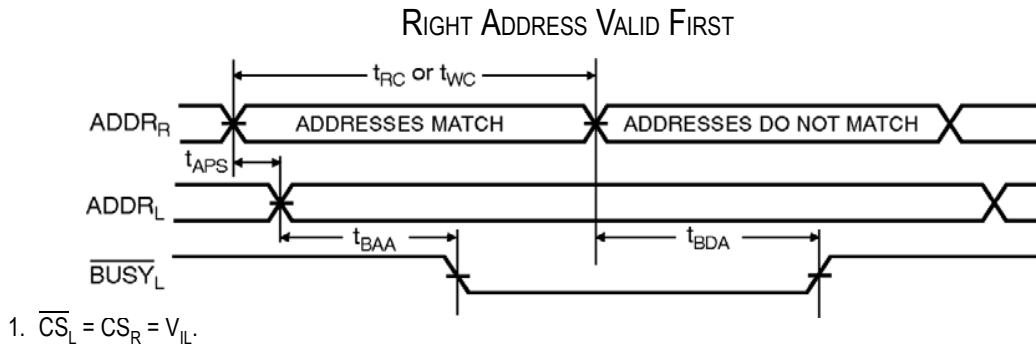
RIGHT ADDRESS VALID FIRST

$t_{RC}$ or $t_{WC}$

$ADDR_R$

ADDRESSES MATCH

ADDRESSES DO NOT MATCH

$t_{APS}$

$ADDR_L$

$t_{BAA}$

$t_{BDA}$

$\overline{BUSY}_L$

1. $\overline{CS}_L = CS_R = V_{IL}$.